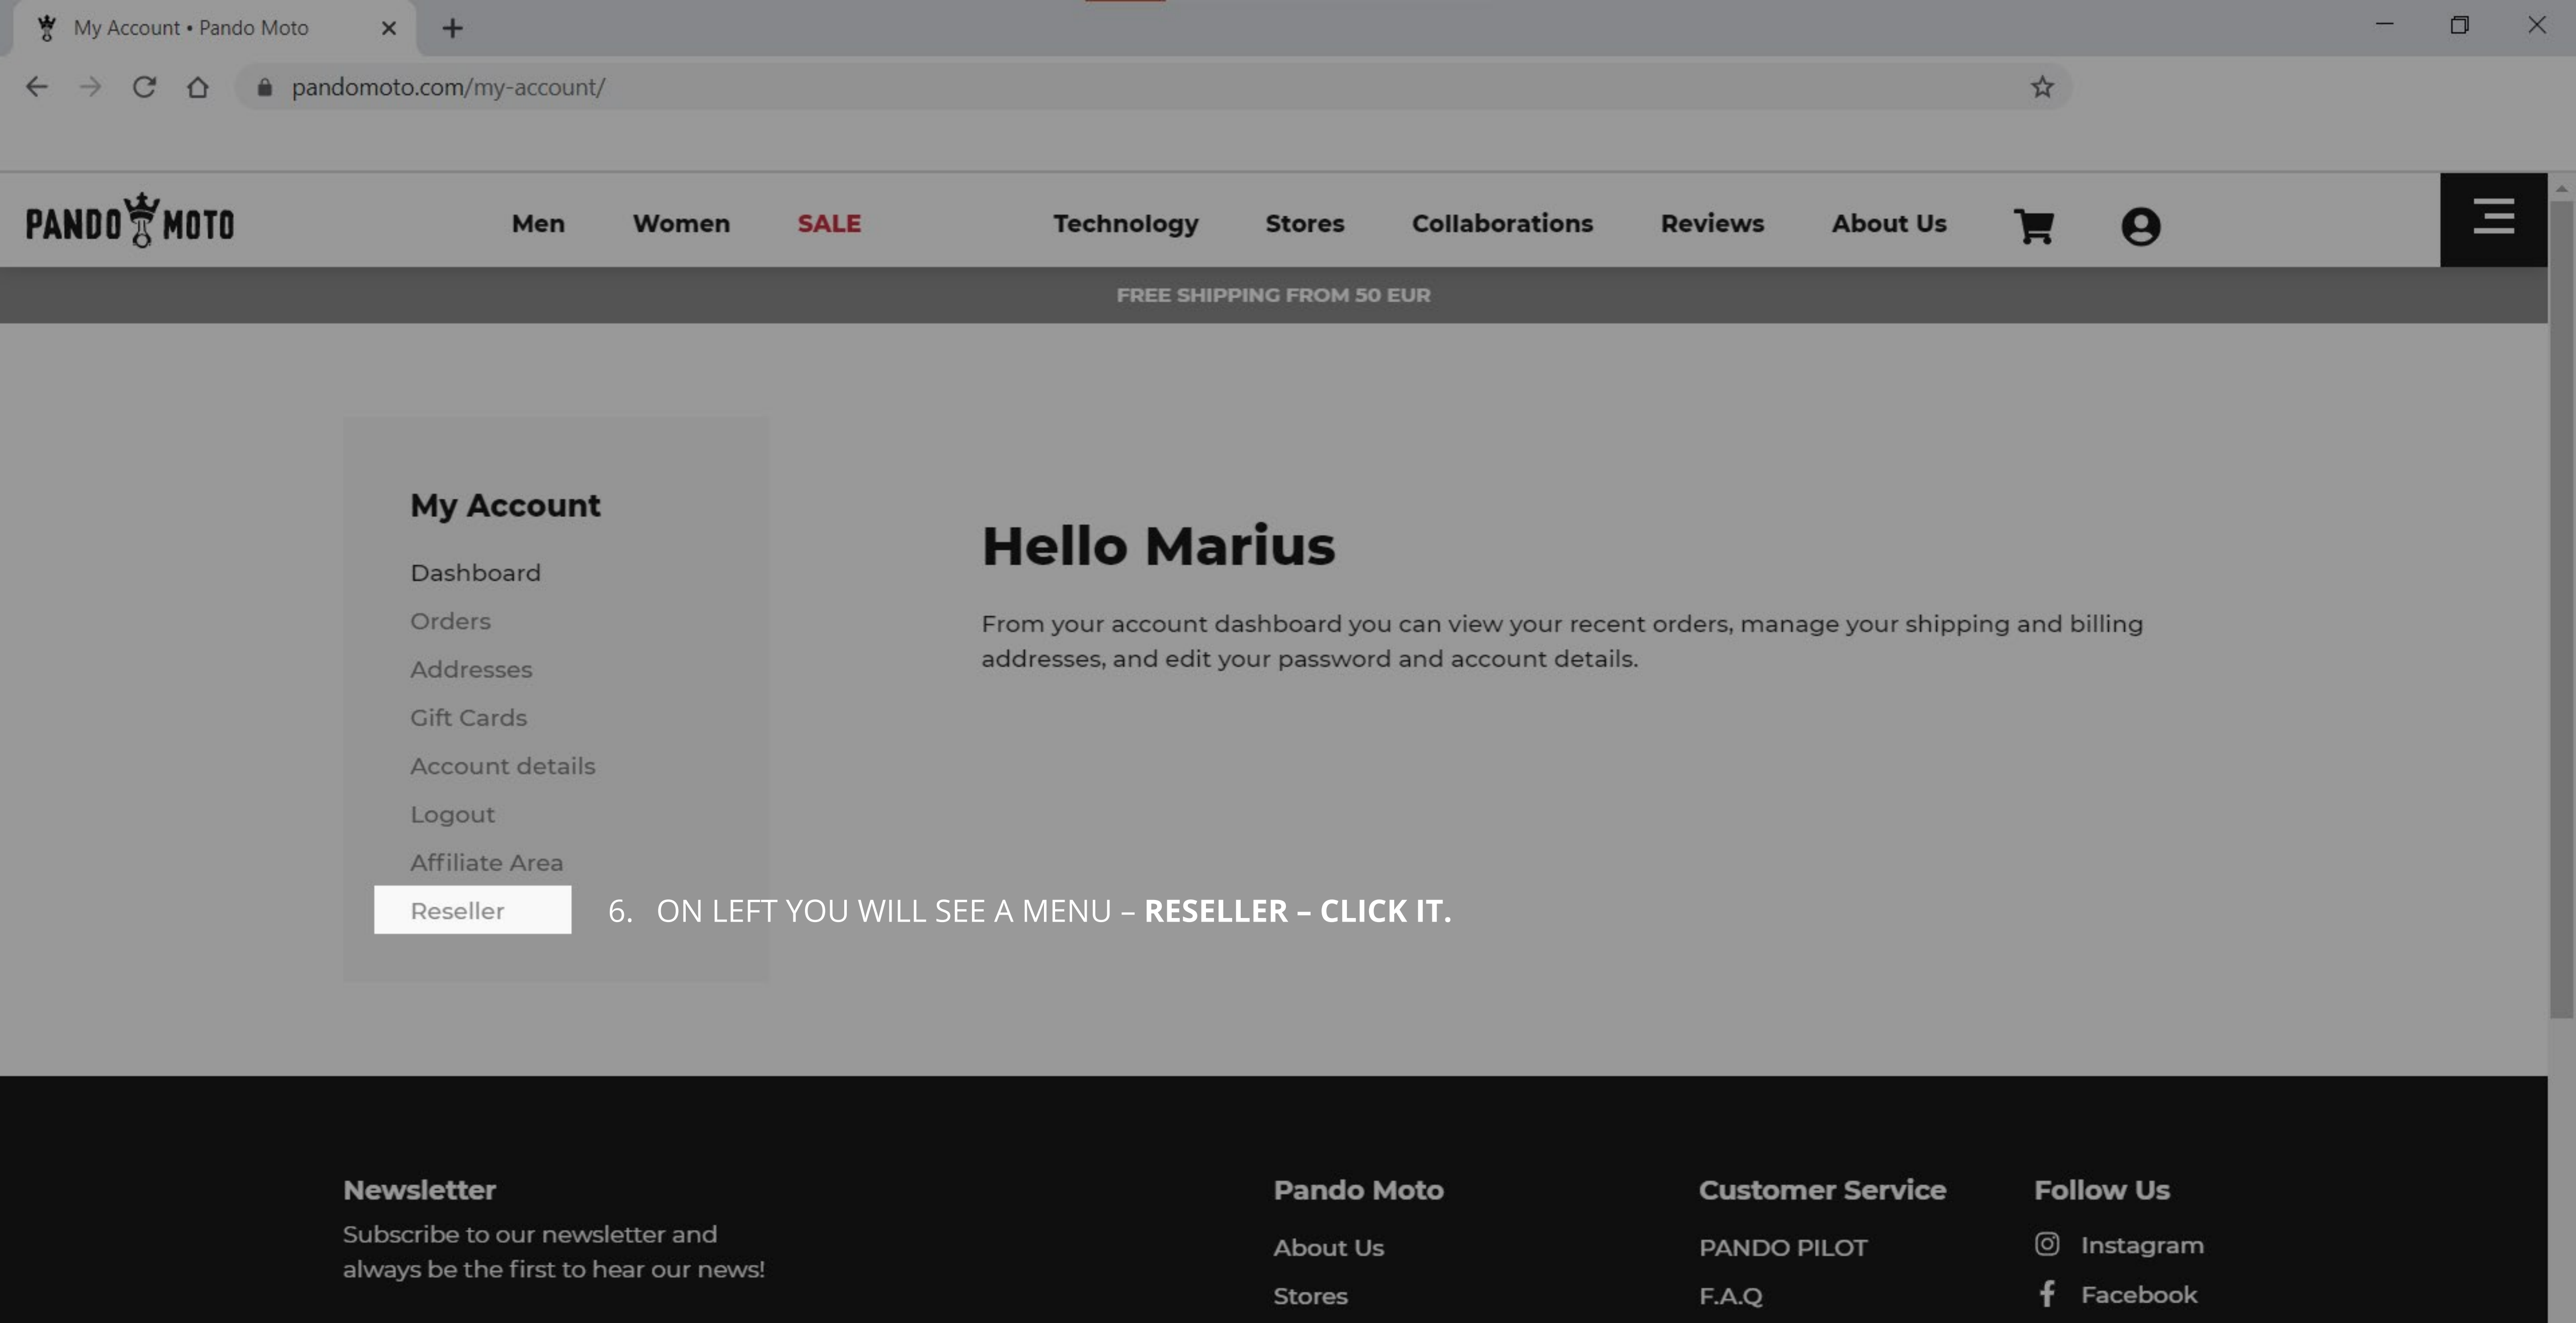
My Account • Pando Moto

pandomoto.com/my-account/

PANDO MOTO

Men Women SALE Technology Stores Collaborations Reviews About Us

FREE SHIPPING FROM 50 EUR

My Account

Dashboard

Orders

Addresses

Gift Cards

Account details

Logout

Affiliate Area

Reseller

Hello Marius

From your account dashboard you can view your recent orders, manage your shipping and billing addresses, and edit your password and account details.

6. ON LEFT YOU WILL SEE A MENU – **RESELLER – CLICK IT.**

Newsletter

Subscribe to our newsletter and always be the first to hear our news!

Pando Moto

About Us

Stores

Customer Service

PANDO PILOT

F.A.Q

Follow Us

Instagram

Facebook